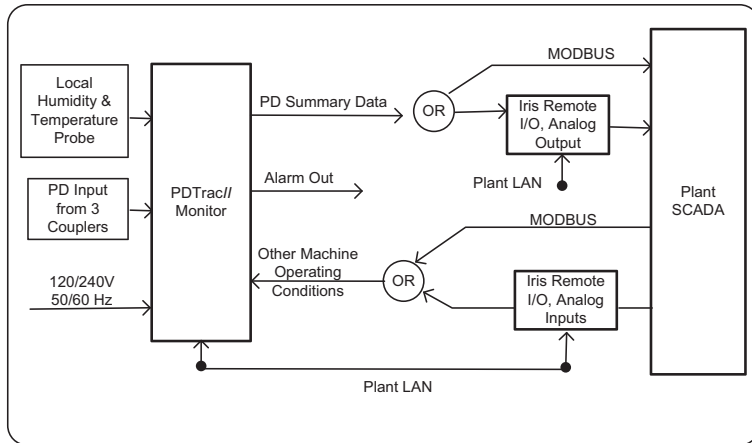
Local Humidity & Temperature Probe

PD Input from 3 Couplers

120/240V 50/60 Hz

PDTrac*II* Monitor

PD Summary Data

Alarm Out

Other Machine Operating Conditions

OR

OR

MODBUS

Iris Remote I/O, Analog Output

Plant LAN

MODBUS

Iris Remote I/O, Analog Inputs

Plant SCADA

Plant LAN